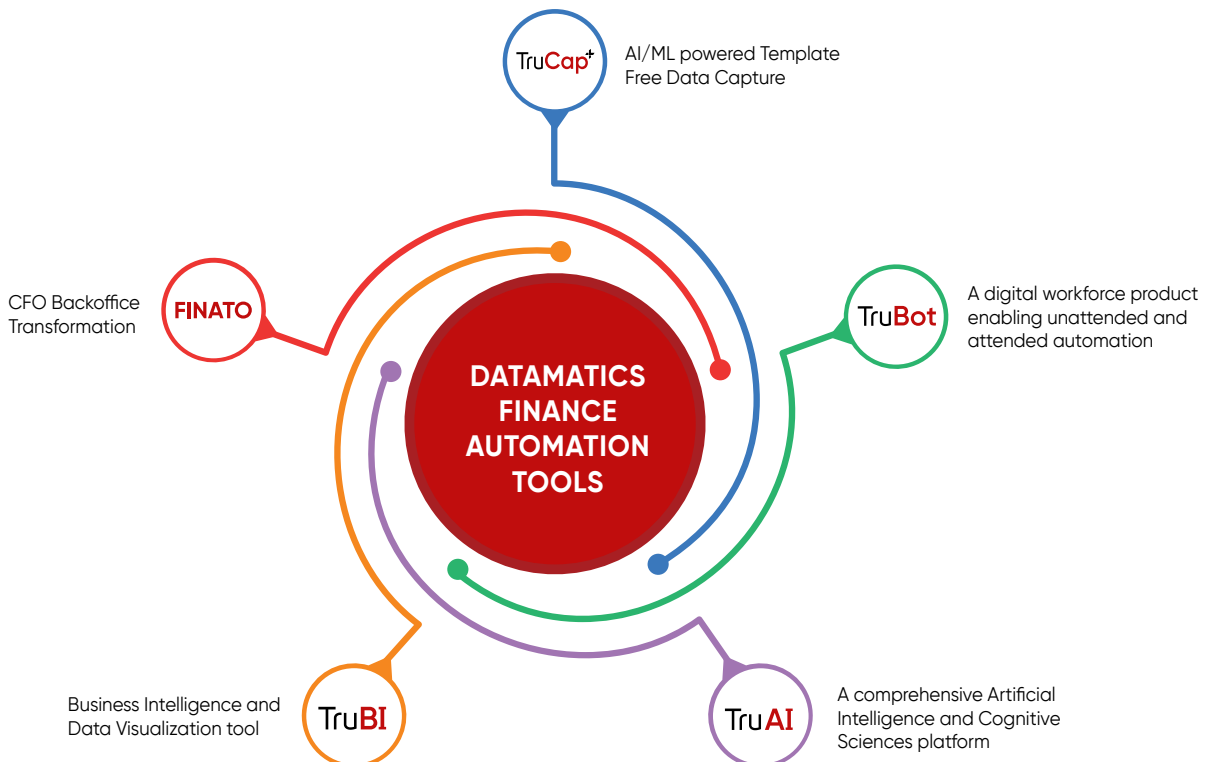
TruCap⁺

AI/ML powered Template Free Data Capture

FINATO

CFO Backoffice Transformation

TruBot

A digital workforce product enabling unattended and attended automation

DATAMATICS FINANCE AUTOMATION TOOLS

TruBI

Business Intelligence and Data Visualization tool

TruAI

A comprehensive Artificial Intelligence and Cognitive Sciences platform